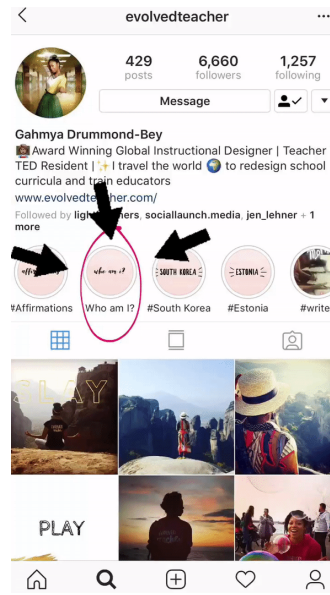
evolvedteacher

429 posts
6,660 followers
1,257 following

Message

Gahmya Drummond-Bey
Award Winning Global Instructional Designer | Teacher TED Resident | ✨ I travel the world 🌍 to redesign school curricula and train educators
www.evolved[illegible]r.com/
Followed by lig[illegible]ers, sociallaunch.media, jen_lehner + 1 more

affir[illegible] #Affirmations
who am i? Who am I?
SOUTH KOREA #South Korea
ESTONIA #Estonia
#write

PLAY

PLAY